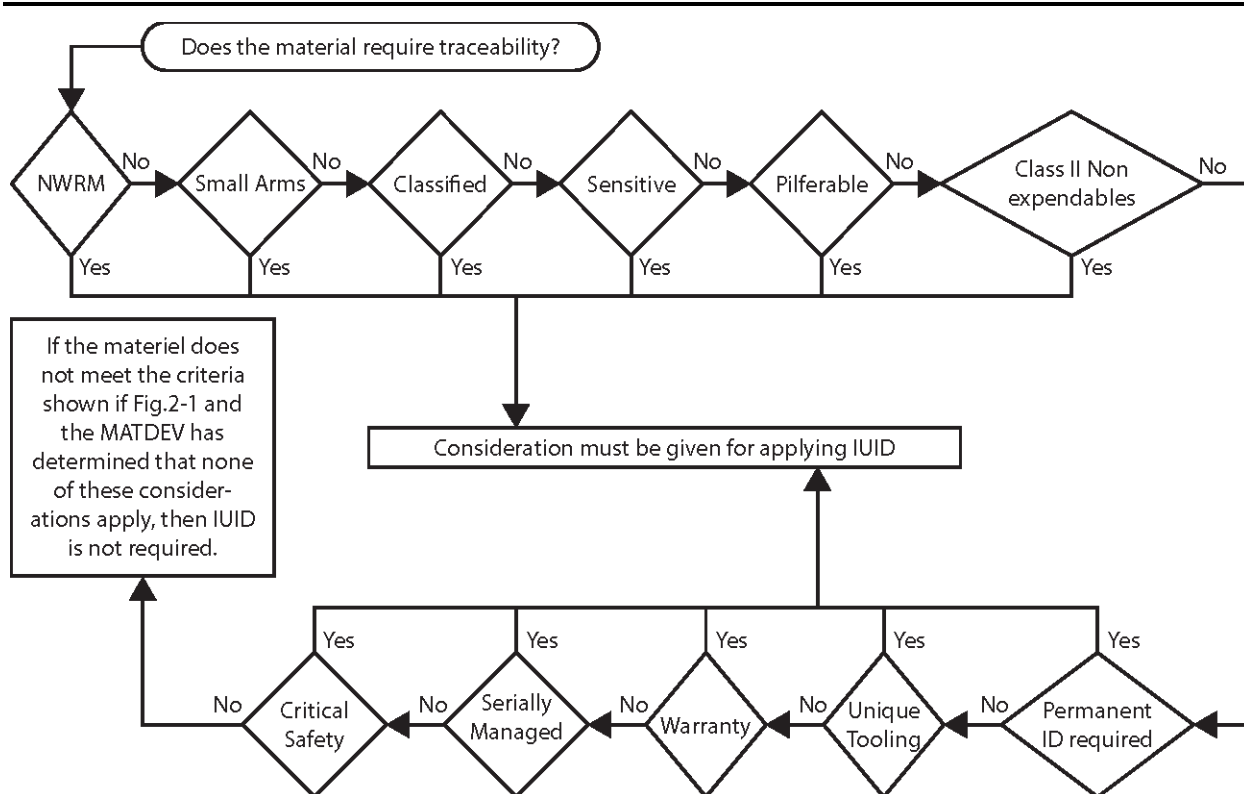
Does the material require traceability?

NWRM

No

Small Arms

No

Classified

No

Sensitive

No

Pilferable

No

Class II Non expendables

No

Yes

Yes

Yes

Yes

Yes

Yes

If the materiel does not meet the criteria shown if Fig.2-1 and the MATDEV has determined that none of these considerations apply, then IUID is not required.

Consideration must be given for applying IUID

Yes

Yes

Yes

Yes

Yes

No

Critical Safety

No

Serially Managed

No

Warranty

No

Unique Tooling

No

Permanent ID required